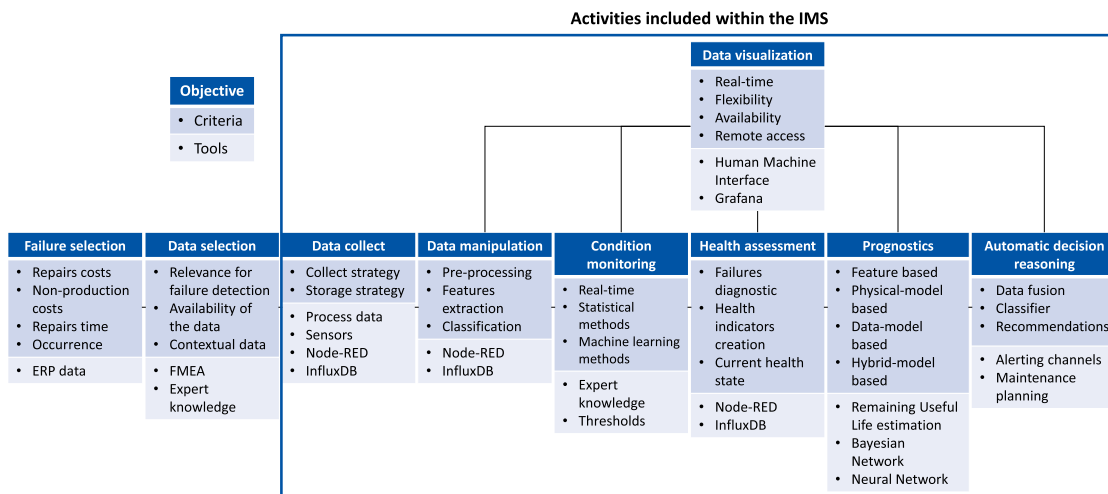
Activities included within the IMS

Objective
• Criteria
• Tools

Data visualization
• Real-time
• Flexibility
• Availability
• Remote access
• Human Machine Interface
• Grafana

Failure selection
• Repairs costs
• Non-production costs
• Repairs time
• Occurrence
• ERP data

Data selection
• Relevance for failure detection
• Availability of the data
• Contextual data
• FMEA
• Expert knowledge

Data collect
• Collect strategy
• Storage strategy
• Process data
• Sensors
• Node-RED
• InfluxDB

Data manipulation
• Pre-processing
• Features extraction
• Classification
• Node-RED
• InfluxDB

Condition monitoring
• Real-time
• Statistical methods
• Machine learning methods
• Expert knowledge
• Thresholds

Health assessment
• Failures diagnostic
• Health indicators creation
• Current health state
• Node-RED
• InfluxDB

Prognostics
• Feature based
• Physical-model based
• Data-model based
• Hybrid-model based
• Remaining Useful Life estimation
• Bayesian Network
• Neural Network

Automatic decision reasoning
• Data fusion
• Classifier
• Recommendations
• Alerting channels
• Maintenance planning